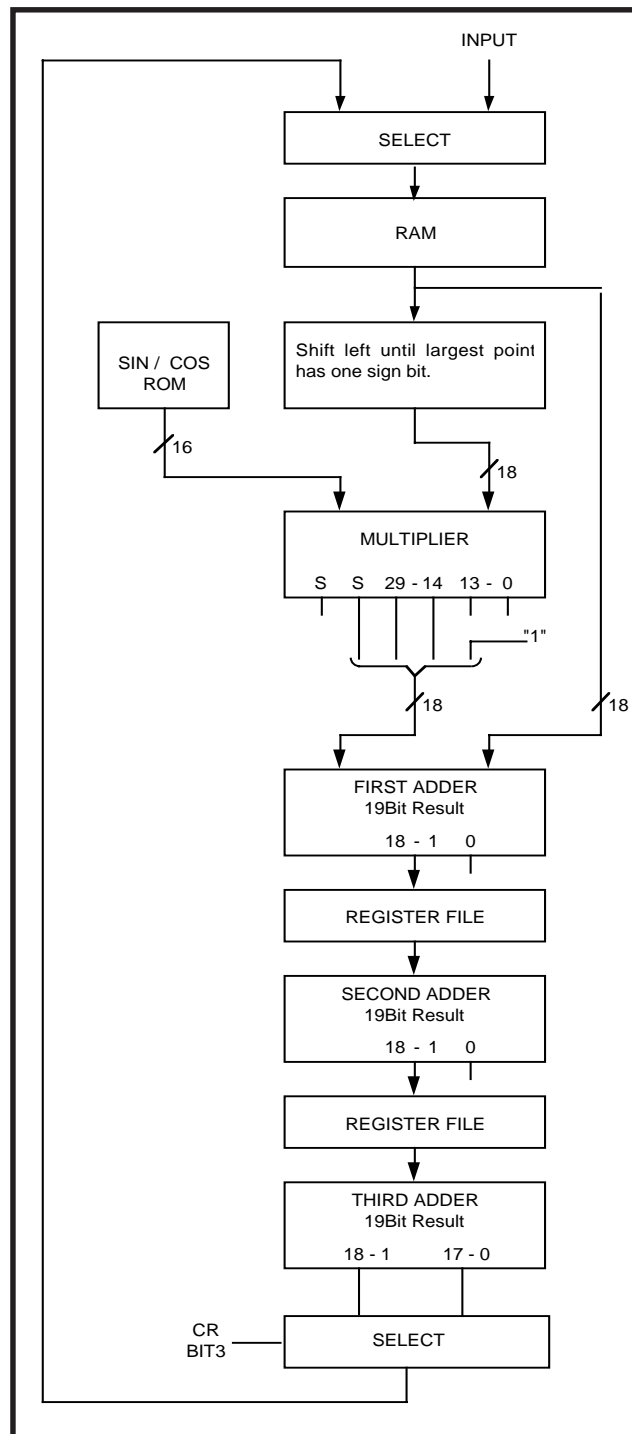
INPUT

SELECT

RAM

SIN / COS ROM

Shift left until largest point has one sign bit.

16

18

MULTIPLIER

S S 29 - 14 13 - 0

"1"

18

18

FIRST ADDER
19Bit Result

18 - 1 0

REGISTER FILE

SECOND ADDER
19Bit Result

18 - 1 0

REGISTER FILE

THIRD ADDER
19Bit Result

18 - 1 17 - 0

CR
BIT3

SELECT